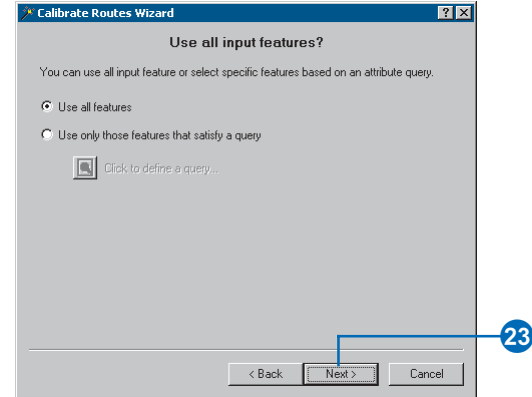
Calibrate Routes Wizard

?

X

Use all input features?

You can use all input feature or select specific features based on an attribute query.

Use all features

Use only those features that satisfy a query

Click to define a query...

< Back

Next >

Cancel

23